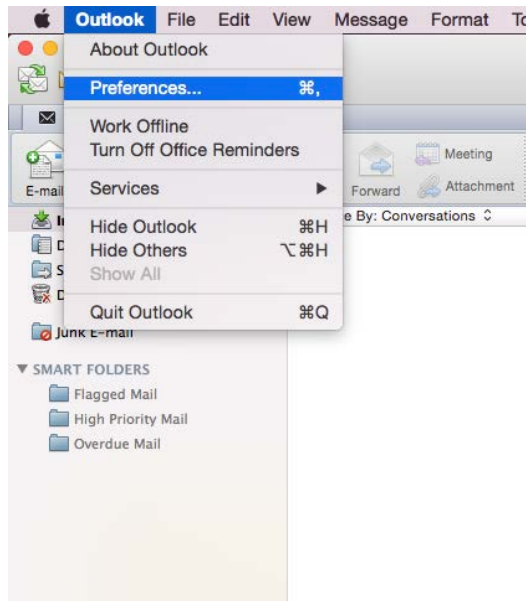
Outlook File Edit View Message Format To

About Outlook

Preferences... ⌘,

Work Offline
Turn Off Office Reminders

Services ▶

Hide Outlook ⌘H
Hide Others ⌥⌘H
Show All

Quit Outlook ⌘Q

E-mail

Meeting
Forward
Attachment

e By: Conversations ⌃

Junk E-mail

▼ SMART FOLDERS
Flagged Mail
High Priority Mail
Overdue Mail